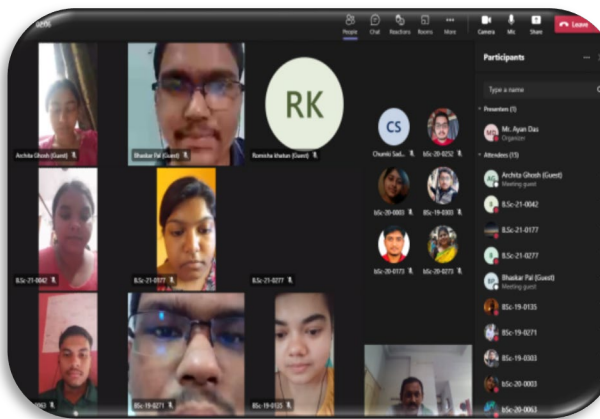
People Chat Reactions Rooms More Camera Mic Share Leave

Participants

Type a name

Presenters (1)

Mr. Ayan Das
Organizer

Attendees (15)

Archita Ghosh (Guest)
Meeting guest

BSc-21-0042

BSc-21-0177

BSc-21-0277

Bhaskar Pal (Guest)
Meeting guest

BSc-19-0135

BSc-19-0271

BSc-19-0303

BSc-20-0003

BSc-20-0063

RK

CS

Archita Ghosh (Guest)

Bhaskar Pal (Guest)

Romisha khatun (Guest)

Chumki Sad...

BSc-20-0252

BSc-20-0003

BSc-19-0303

BSc-20-0173

BSc-20-0273

BSc-21-0042

BSc-21-0177

BSc-21-0277

BSc-19-0271

BSc-19-0135